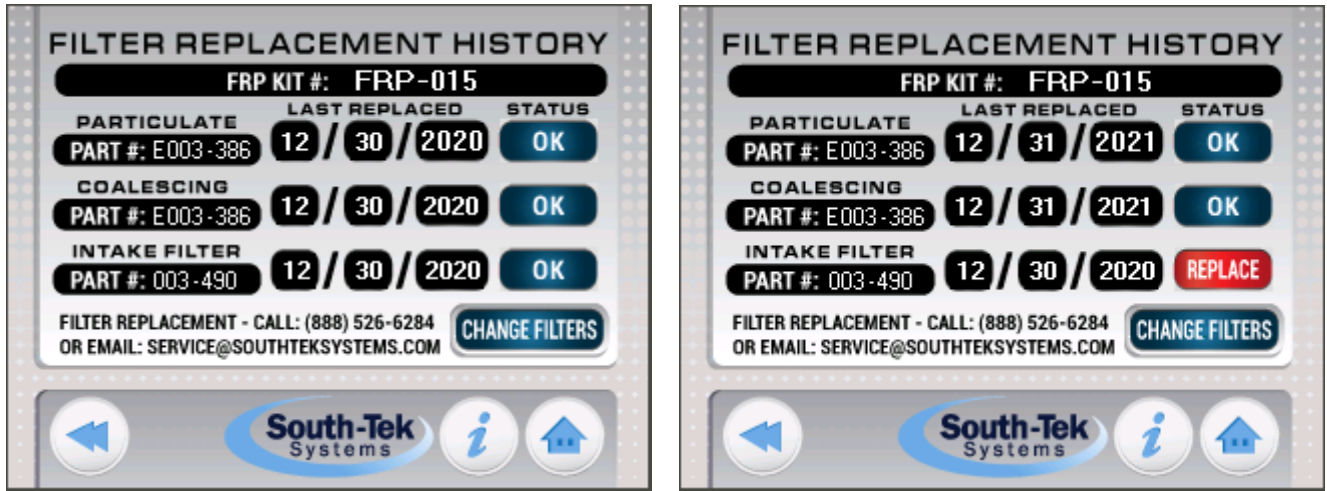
FILTER REPLACEMENT HISTORY

FRP KIT #: FRP-015

| | LAST REPLACED | STATUS |
|---|---|---|
| PARTICULATE PART #: E003-386 | 12 / 30 / 2020 | OK |
| COALESCING PART #: E003-386 | 12 / 30 / 2020 | OK |
| INTAKE FILTER PART #: 003-490 | 12 / 30 / 2020 | OK |

FILTER REPLACEMENT - CALL: (888) 526-6284
OR EMAIL: SERVICE@SOUTHTEKSYSTEMS.COM

CHANGE FILTERS

South-Tek Systems

i

FILTER REPLACEMENT HISTORY

FRP KIT #: FRP-015

| | LAST REPLACED | STATUS |
|---|---|---|
| PARTICULATE PART #: E003-386 | 12 / 31 / 2021 | OK |
| COALESCING PART #: E003-386 | 12 / 31 / 2021 | OK |
| INTAKE FILTER PART #: 003-490 | 12 / 30 / 2020 | REPLACE |

FILTER REPLACEMENT - CALL: (888) 526-6284
OR EMAIL: SERVICE@SOUTHTEKSYSTEMS.COM

CHANGE FILTERS

South-Tek Systems

i